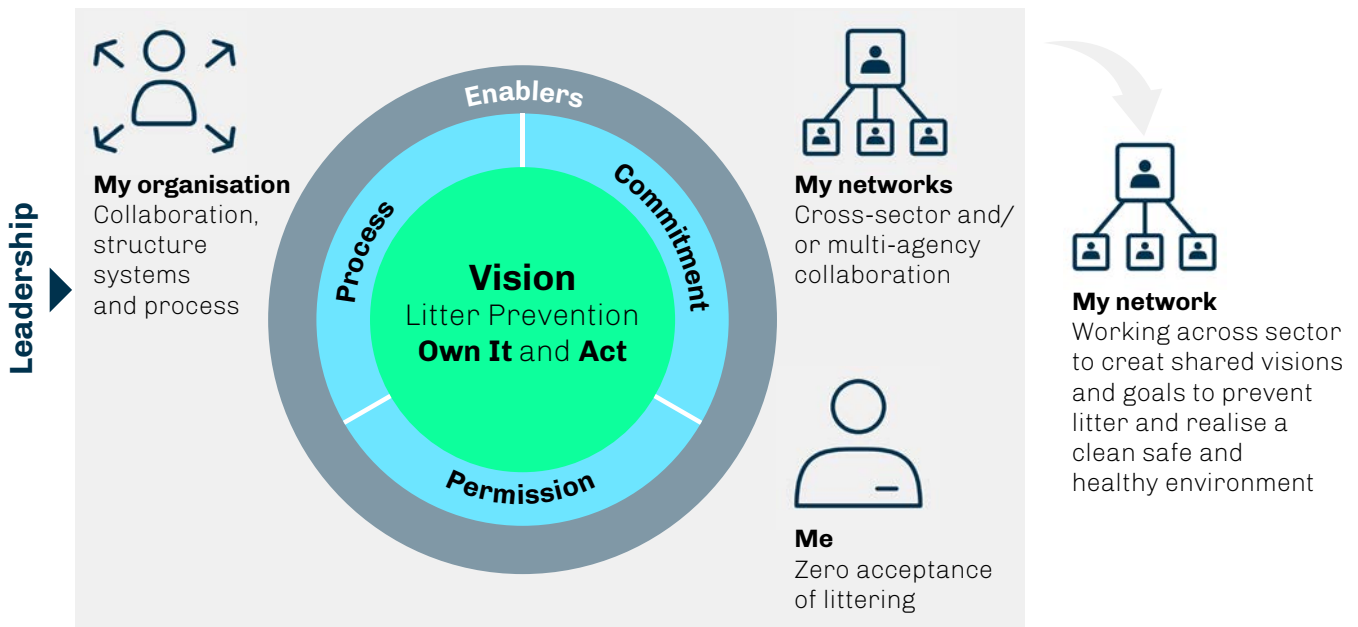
Leadership

My organisation
Collaboration, structure systems and process

Enablers

Process

Commitment

Vision
Litter Prevention
Own It and Act

Permission

My networks
Cross-sector and/ or multi-agency collaboration

Me
Zero acceptance of littering

My network
Working across sector to creat shared visions and goals to prevent litter and realise a clean safe and healthy environment